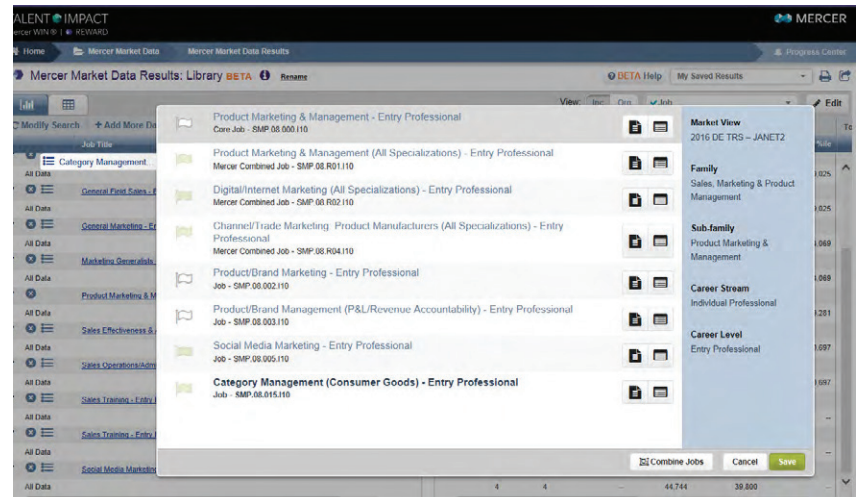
ALENT IMPACT
ercer WIN® | REWARD

MERCER

Home
Mercer Market Data
Mercer Market Data Results
Progress Center

Mercer Market Data Results: Library BETA
Rename

BETA Help
My Saved Results

View: Inc Org Job

Edit

Modify Search
+ Add More Da

Job Title

Category Management

All Data
General Field Sales - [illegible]
All Data
General Marketing - E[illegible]
All Data
Marketing Generalists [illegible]
All Data
Product Marketing & M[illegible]
All Data
Sales Effectiveness & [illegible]
All Data
Sales Operations/Adm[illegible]
All Data
Sales Training - Entry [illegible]
All Data
Sales Training - Entry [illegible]
All Data
Social Media Marketin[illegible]
All Data

Product Marketing & Management - Entry Professional
Core Job - SMP.08.000.I10

Product Marketing & Management (All Specializations) - Entry Professional
Mercer Combined Job - SMP.08.R01.I10

Digital/Internet Marketing (All Specializations) - Entry Professional
Mercer Combined Job - SMP.08.R02.I10

Channel/Trade Marketing Product Manufacturers (All Specializations) - Entry Professional
Mercer Combined Job - SMP.08.R04.I10

Product/Brand Marketing - Entry Professional
Job - SMP.08.002.I10

Product/Brand Management (P&L/Revenue Accountability) - Entry Professional
Job - SMP.08.003.I10

Social Media Marketing - Entry Professional
Job - SMP.08.005.I10

Category Management (Consumer Goods) - Entry Professional
Job - SMP.08.015.I10

Market View
2016 DE TRS – JANET2

Family
Sales, Marketing & Product Management

Sub-family
Product Marketing & Management

Career Stream
Individual Professional

Career Level
Entry Professional

Combine Jobs
Cancel
Save

.025
.025
.069
.069
.281
.097
.097

4
4
44.744
39.800